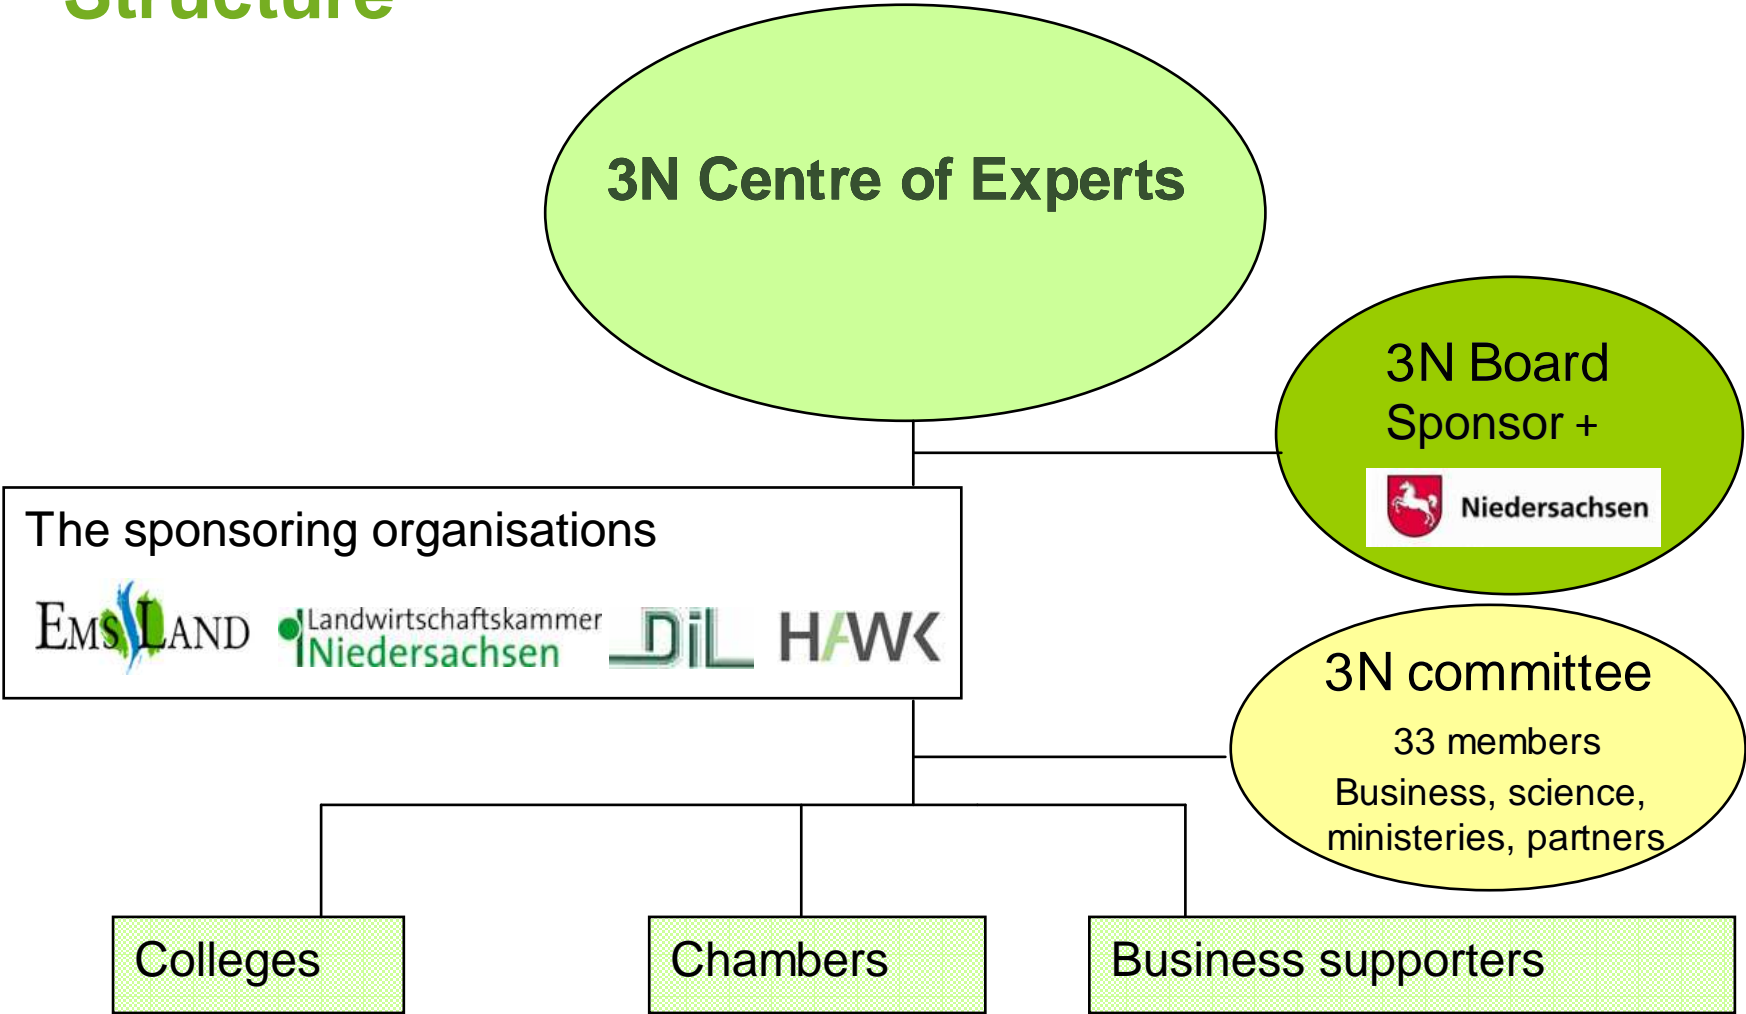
Structure

3N Centre of Experts

3N Board Sponsor +

Niedersachsen

The sponsoring organisations

EMSLAND Landwirtschaftskammer Niedersachsen DIL HAWK

3N committee

33 members

Business, science, ministeries, partners

Colleges

Chambers

Business supporters